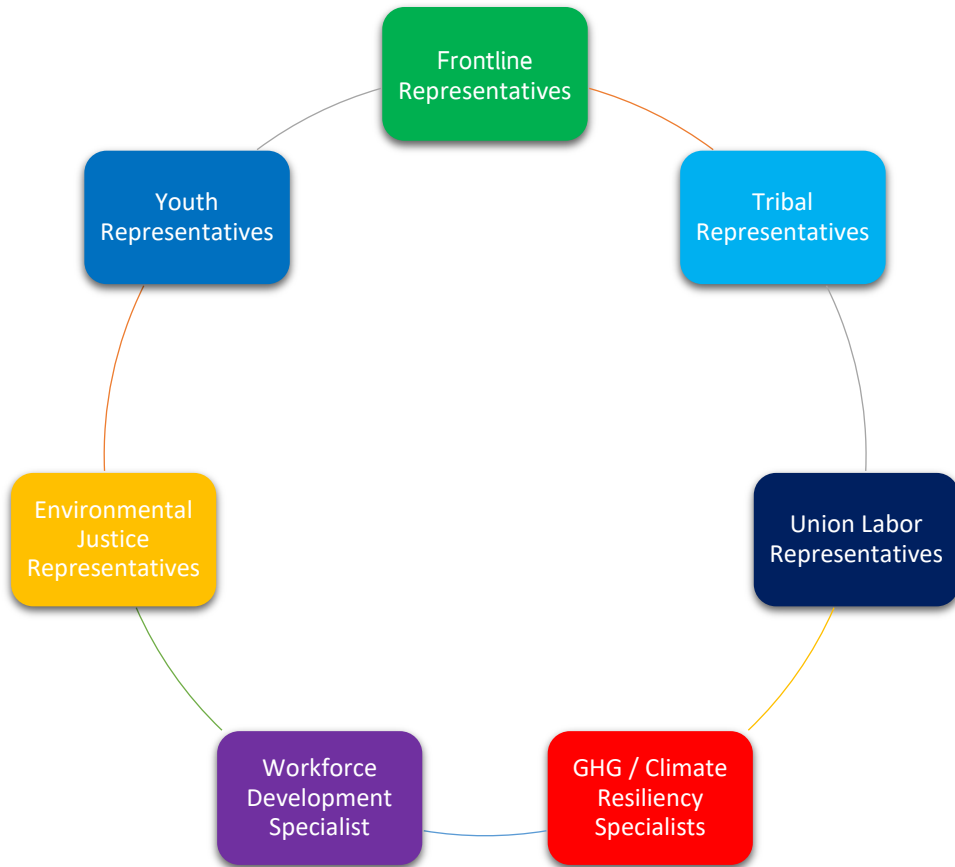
Frontline Representatives

Tribal Representatives

Union Labor Representatives

GHG / Climate Resiliency Specialists

Workforce Development Specialist

Environmental Justice Representatives

Youth Representatives